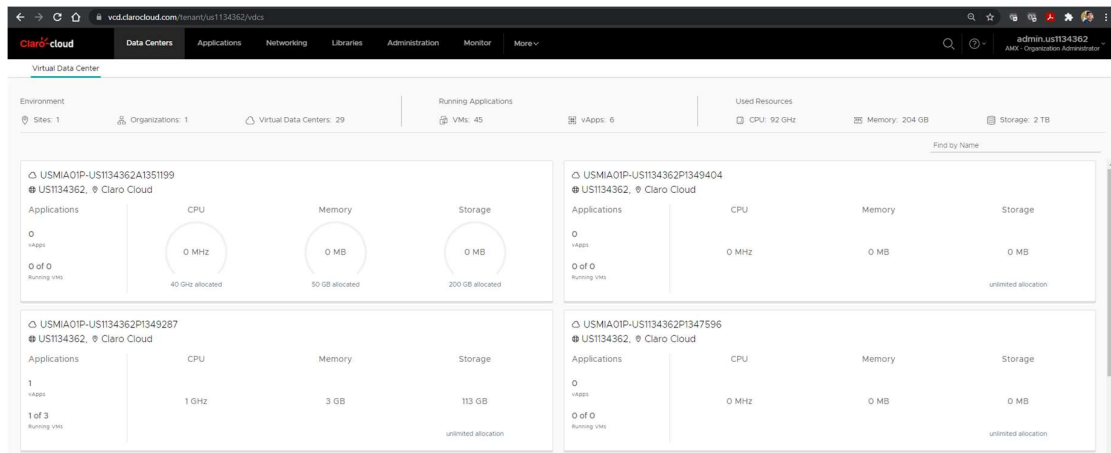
vcd.clarocloud.com/tenant/us1134362/vdcs

Claro cloud Data Centers Applications Networking Libraries Administration Monitor More

admin.us1134362
AMX - Organization Administrator

Virtual Data Center

Environment
Sites: 1 Organizations: 1 Virtual Data Centers: 29

Running Applications
VMs: 45 vApps: 6

Used Resources
CPU: 92 GHz Memory: 204 GB Storage: 2 TB

Find by Name

USMIA01P-US1134362A1351199
US1134362, Claro Cloud

| Applications | CPU | Memory | Storage |
|---|---|---|---|
| 0 vApps 0 of 0 Running VMs | 0 MHz 40 GHz allocated | 0 MB 50 GB allocated | 0 MB 200 GB allocated |

USMIA01P-US1134362P1349404
US1134362, Claro Cloud

| Applications | CPU | Memory | Storage |
|---|---|---|---|
| 0 vApps 0 of 0 Running VMs | 0 MHz | 0 MB | 0 MB unlimited allocation |

USMIA01P-US1134362P1349287
US1134362, Claro Cloud

| Applications | CPU | Memory | Storage |
|---|---|---|---|
| 1 vApps 1 of 3 Running VMs | 1 GHz | 3 GB | 113 GB unlimited allocation |

USMIA01P-US1134362P1347596
US1134362, Claro Cloud

| Applications | CPU | Memory | Storage |
|---|---|---|---|
| 0 vApps 0 of 0 Running VMs | 0 MHz | 0 MB | 0 MB unlimited allocation |